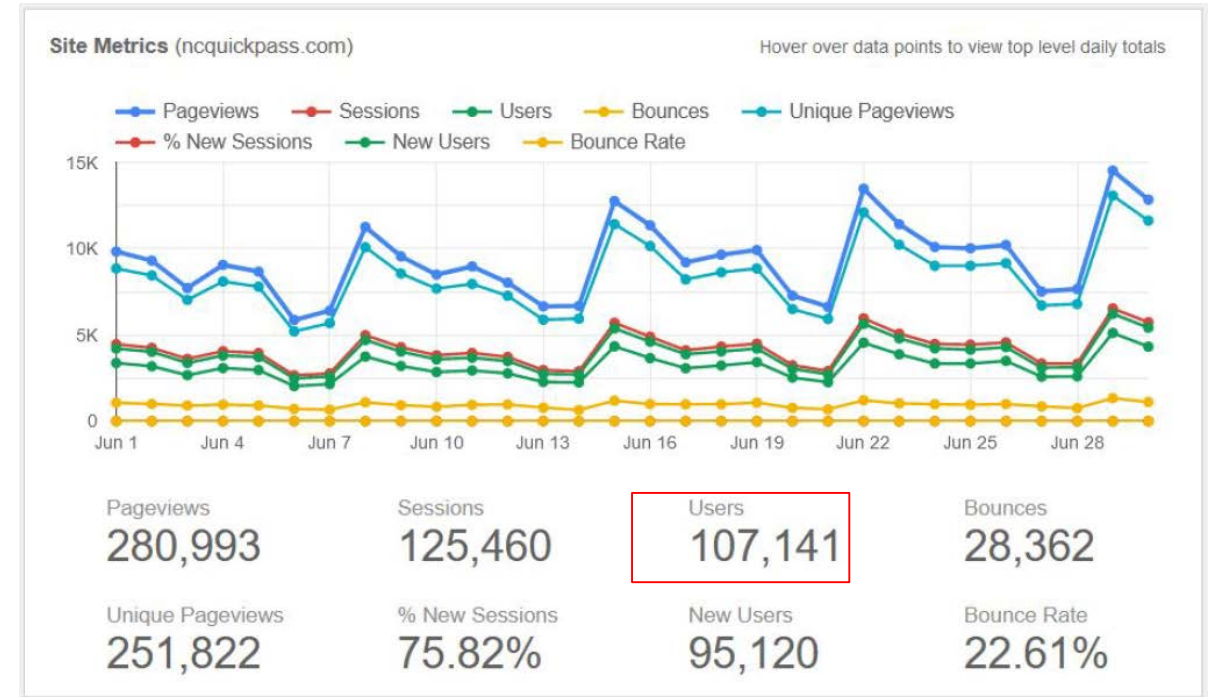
Site Metrics (ncquickpass.com)

Hover over data points to view top level daily totals

Pageviews Sessions Users Bounces Unique Pageviews
% New Sessions New Users Bounce Rate

15K
10K
5K
0

Jun 1 Jun 4 Jun 7 Jun 10 Jun 13 Jun 16 Jun 19 Jun 22 Jun 25 Jun 28

Pageviews
280,993

Sessions
125,460

Users
107,141

Bounces
28,362

Unique Pageviews
251,822

% New Sessions
75.82%

New Users
95,120

Bounce Rate
22.61%